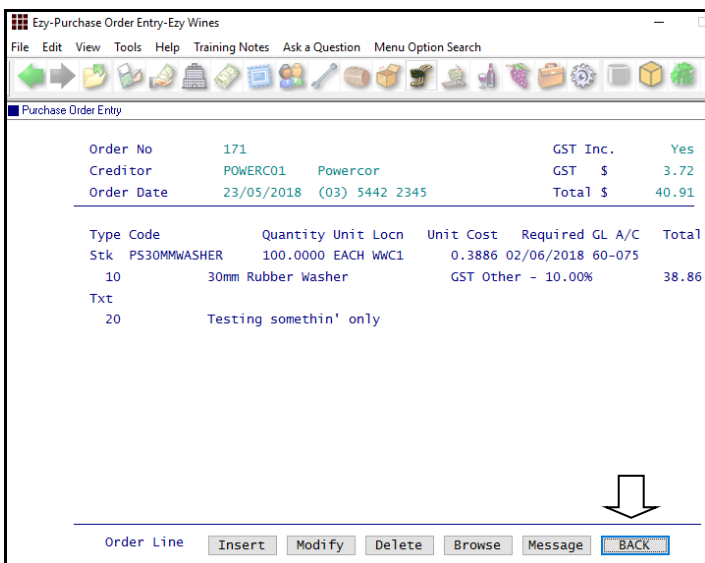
Ezy-Purchase Order Entry-Ezy Wines

File Edit View Tools Help Training Notes Ask a Question Menu Option Search

Purchase Order Entry

Order No 171
Creditor POWERC01 Powercor
Order Date 23/05/2018 (03) 5442 2345

GST Inc. Yes
GST $ 3.72
Total $ 40.91

| Type | Code | Quantity | Unit | Locn | Unit Cost | Required | GL A/C | Total |
|---|---|---|---|---|---|---|---|---|
| Stk | PS30MMWASHER | 100.0000 | EACH | WC1 | 0.3886 | 02/06/2018 | 60-075 | |
| 10 | 30mm Rubber Washer | | | | GST Other - 10.00% | | | 38.86 |
| Txt | | | | | | | | |
| 20 | Testing somethin' only | | | | | | | |

Order Line Insert Modify Delete Browse Message BACK